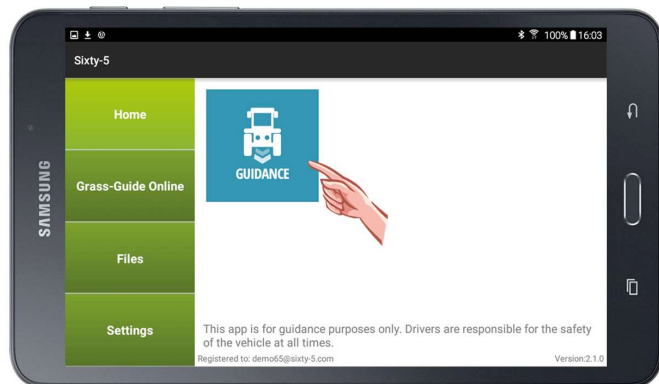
SAMSUNG

100% 16:03

Sixty-5

Home

Grass-Guide Online

Files

Settings

GUIDANCE

This app is for guidance purposes only. Drivers are responsible for the safety of the vehicle at all times.

Registered to: demo65@sixty-5.com

Version:2.1.0